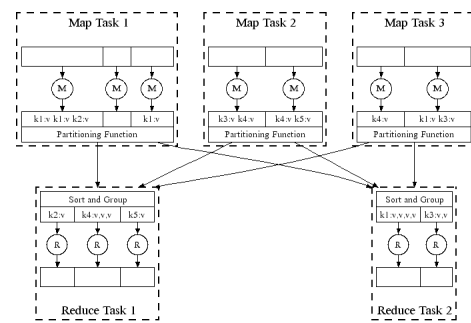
Map Task 1

M
M
M

k1:v k1:v k2:v
k1:v

Partitioning Function

Map Task 2

M
M

k3:v k4:v
k4:v k5:v

Partitioning Function

Map Task 3

M
M

k4:v
k1:v k3:v

Partitioning Function

Sort and Group

k2:v
k4:v,v,v
k5:v

R
R
R

Reduce Task 1

Sort and Group

k1:v,v,v,v
k3:v,v

R
R

Reduce Task 2